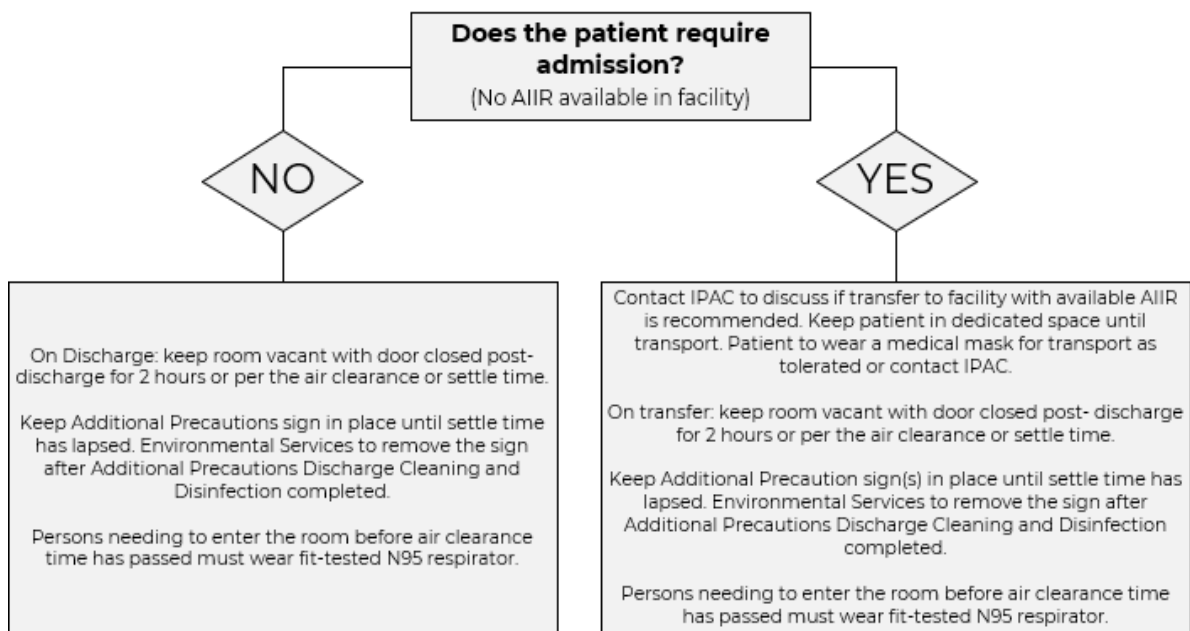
Does the patient require admission?
(No AIIR available in facility)

NO

YES

On Discharge: keep room vacant with door closed post-discharge for 2 hours or per the air clearance or settle time.

Keep Additional Precautions sign in place until settle time has lapsed. Environmental Services to remove the sign after Additional Precautions Discharge Cleaning and Disinfection completed.

Persons needing to enter the room before air clearance time has passed must wear fit-tested N95 respirator.

Contact IPAC to discuss if transfer to facility with available AIIR is recommended. Keep patient in dedicated space until transport. Patient to wear a medical mask for transport as tolerated or contact IPAC.

On transfer: keep room vacant with door closed post- discharge for 2 hours or per the air clearance or settle time.

Keep Additional Precaution sign(s) in place until settle time has lapsed. Environmental Services to remove the sign after Additional Precautions Discharge Cleaning and Disinfection completed.

Persons needing to enter the room before air clearance time has passed must wear fit-tested N95 respirator.